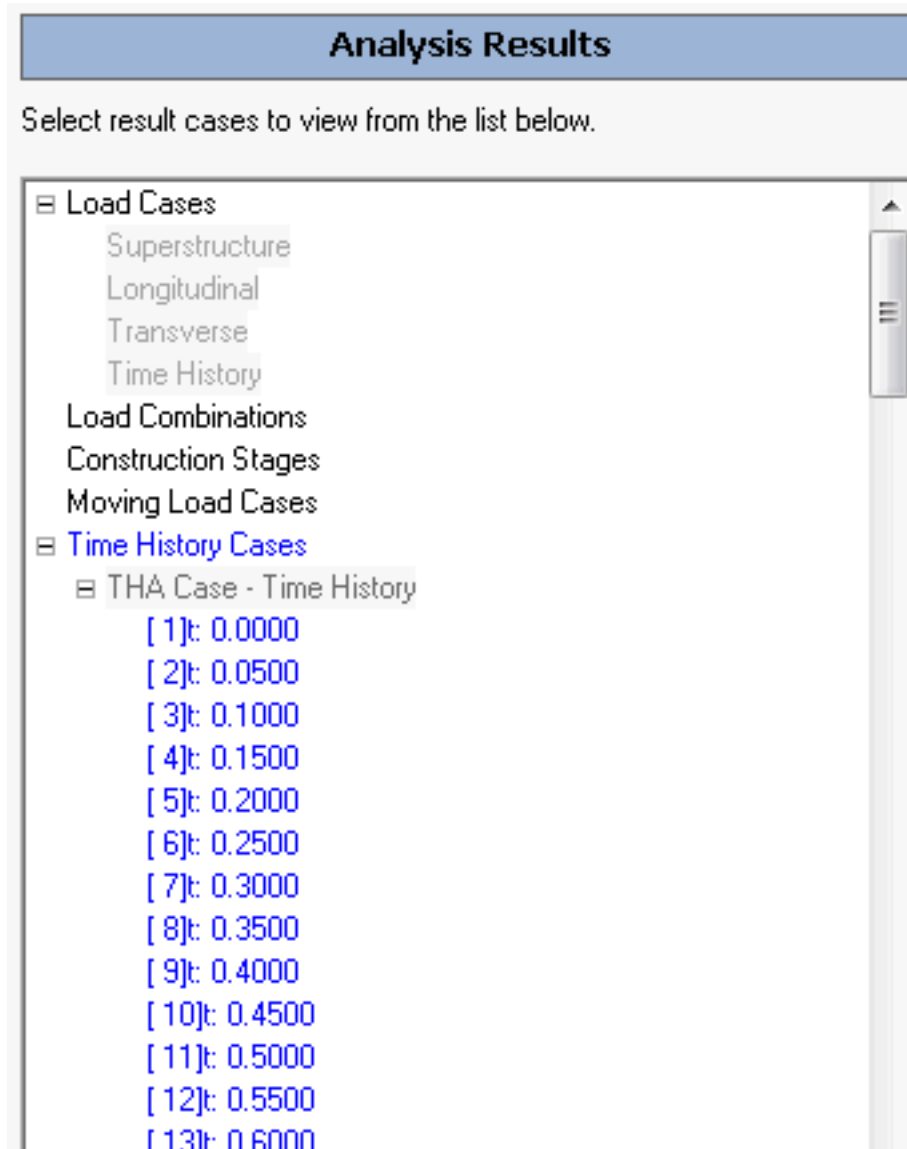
Analysis Results

Select result cases to view from the list below.

⊟ Load Cases
Superstructure
Longitudinal
Transverse
Time History
Load Combinations
Construction Stages
Moving Load Cases
⊟ Time History Cases
⊟ THA Case - Time History
[ 1]t: 0.0000
[ 2]t: 0.0500
[ 3]t: 0.1000
[ 4]t: 0.1500
[ 5]t: 0.2000
[ 6]t: 0.2500
[ 7]t: 0.3000
[ 8]t: 0.3500
[ 9]t: 0.4000
[ 10]t: 0.4500
[ 11]t: 0.5000
[ 12]t: 0.5500
[ 13]t: 0.6000